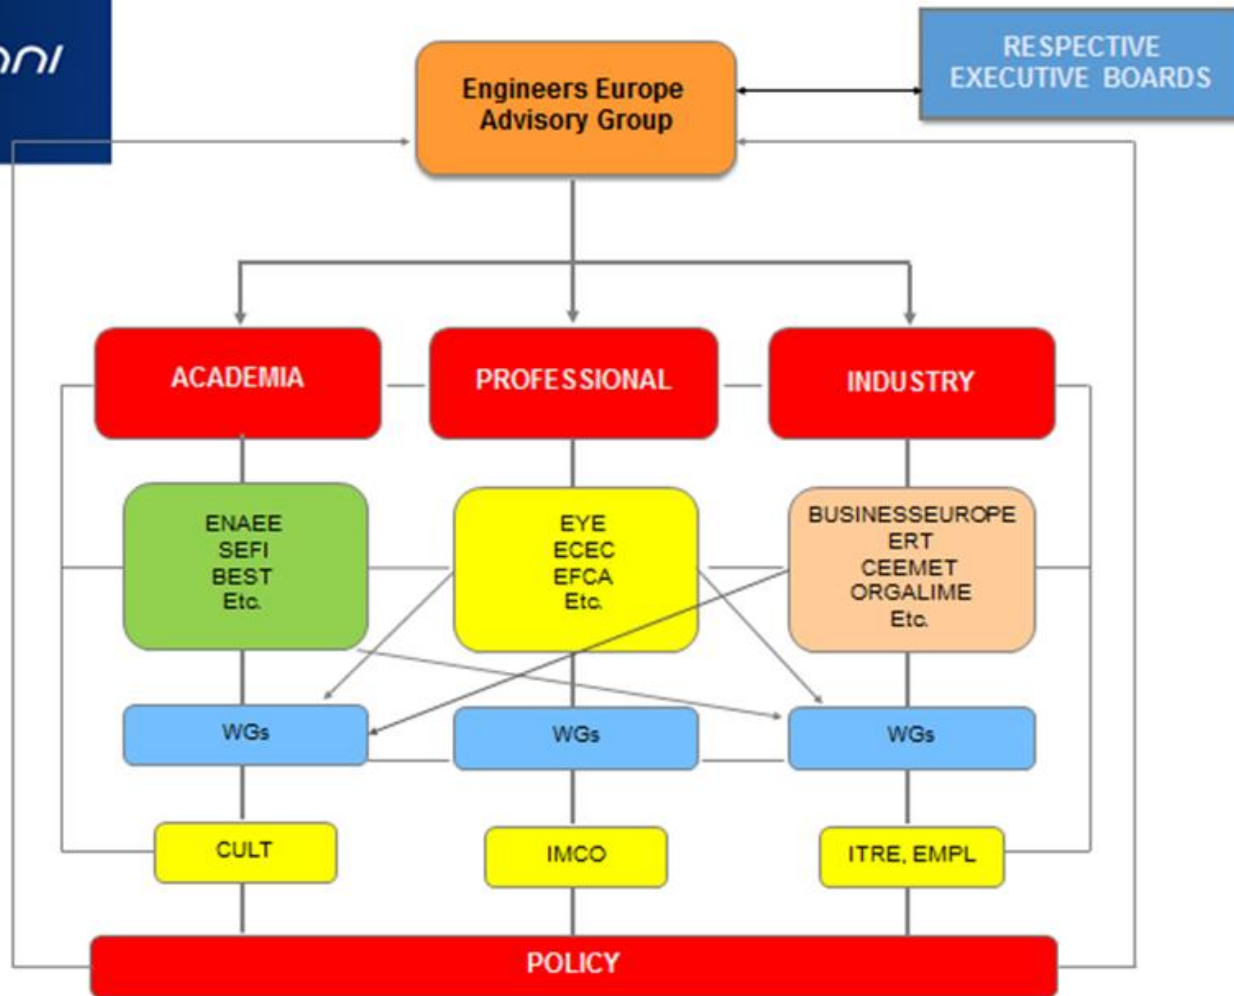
ni

Engineers Europe Advisory Group

RESPECTIVE EXECUTIVE BOARDS

ACADEMIA

PROFESSIONAL

INDUSTRY

ENAEE
SEFI
BEST
Etc.

EYE
ECEC
EFCA
Etc.

BUSINESSEUROPE
ERT
CEEMET
ORGALIME
Etc.

WGs

WGs

WGs

CULT

IMCO

ITRE, EMPL

POLICY